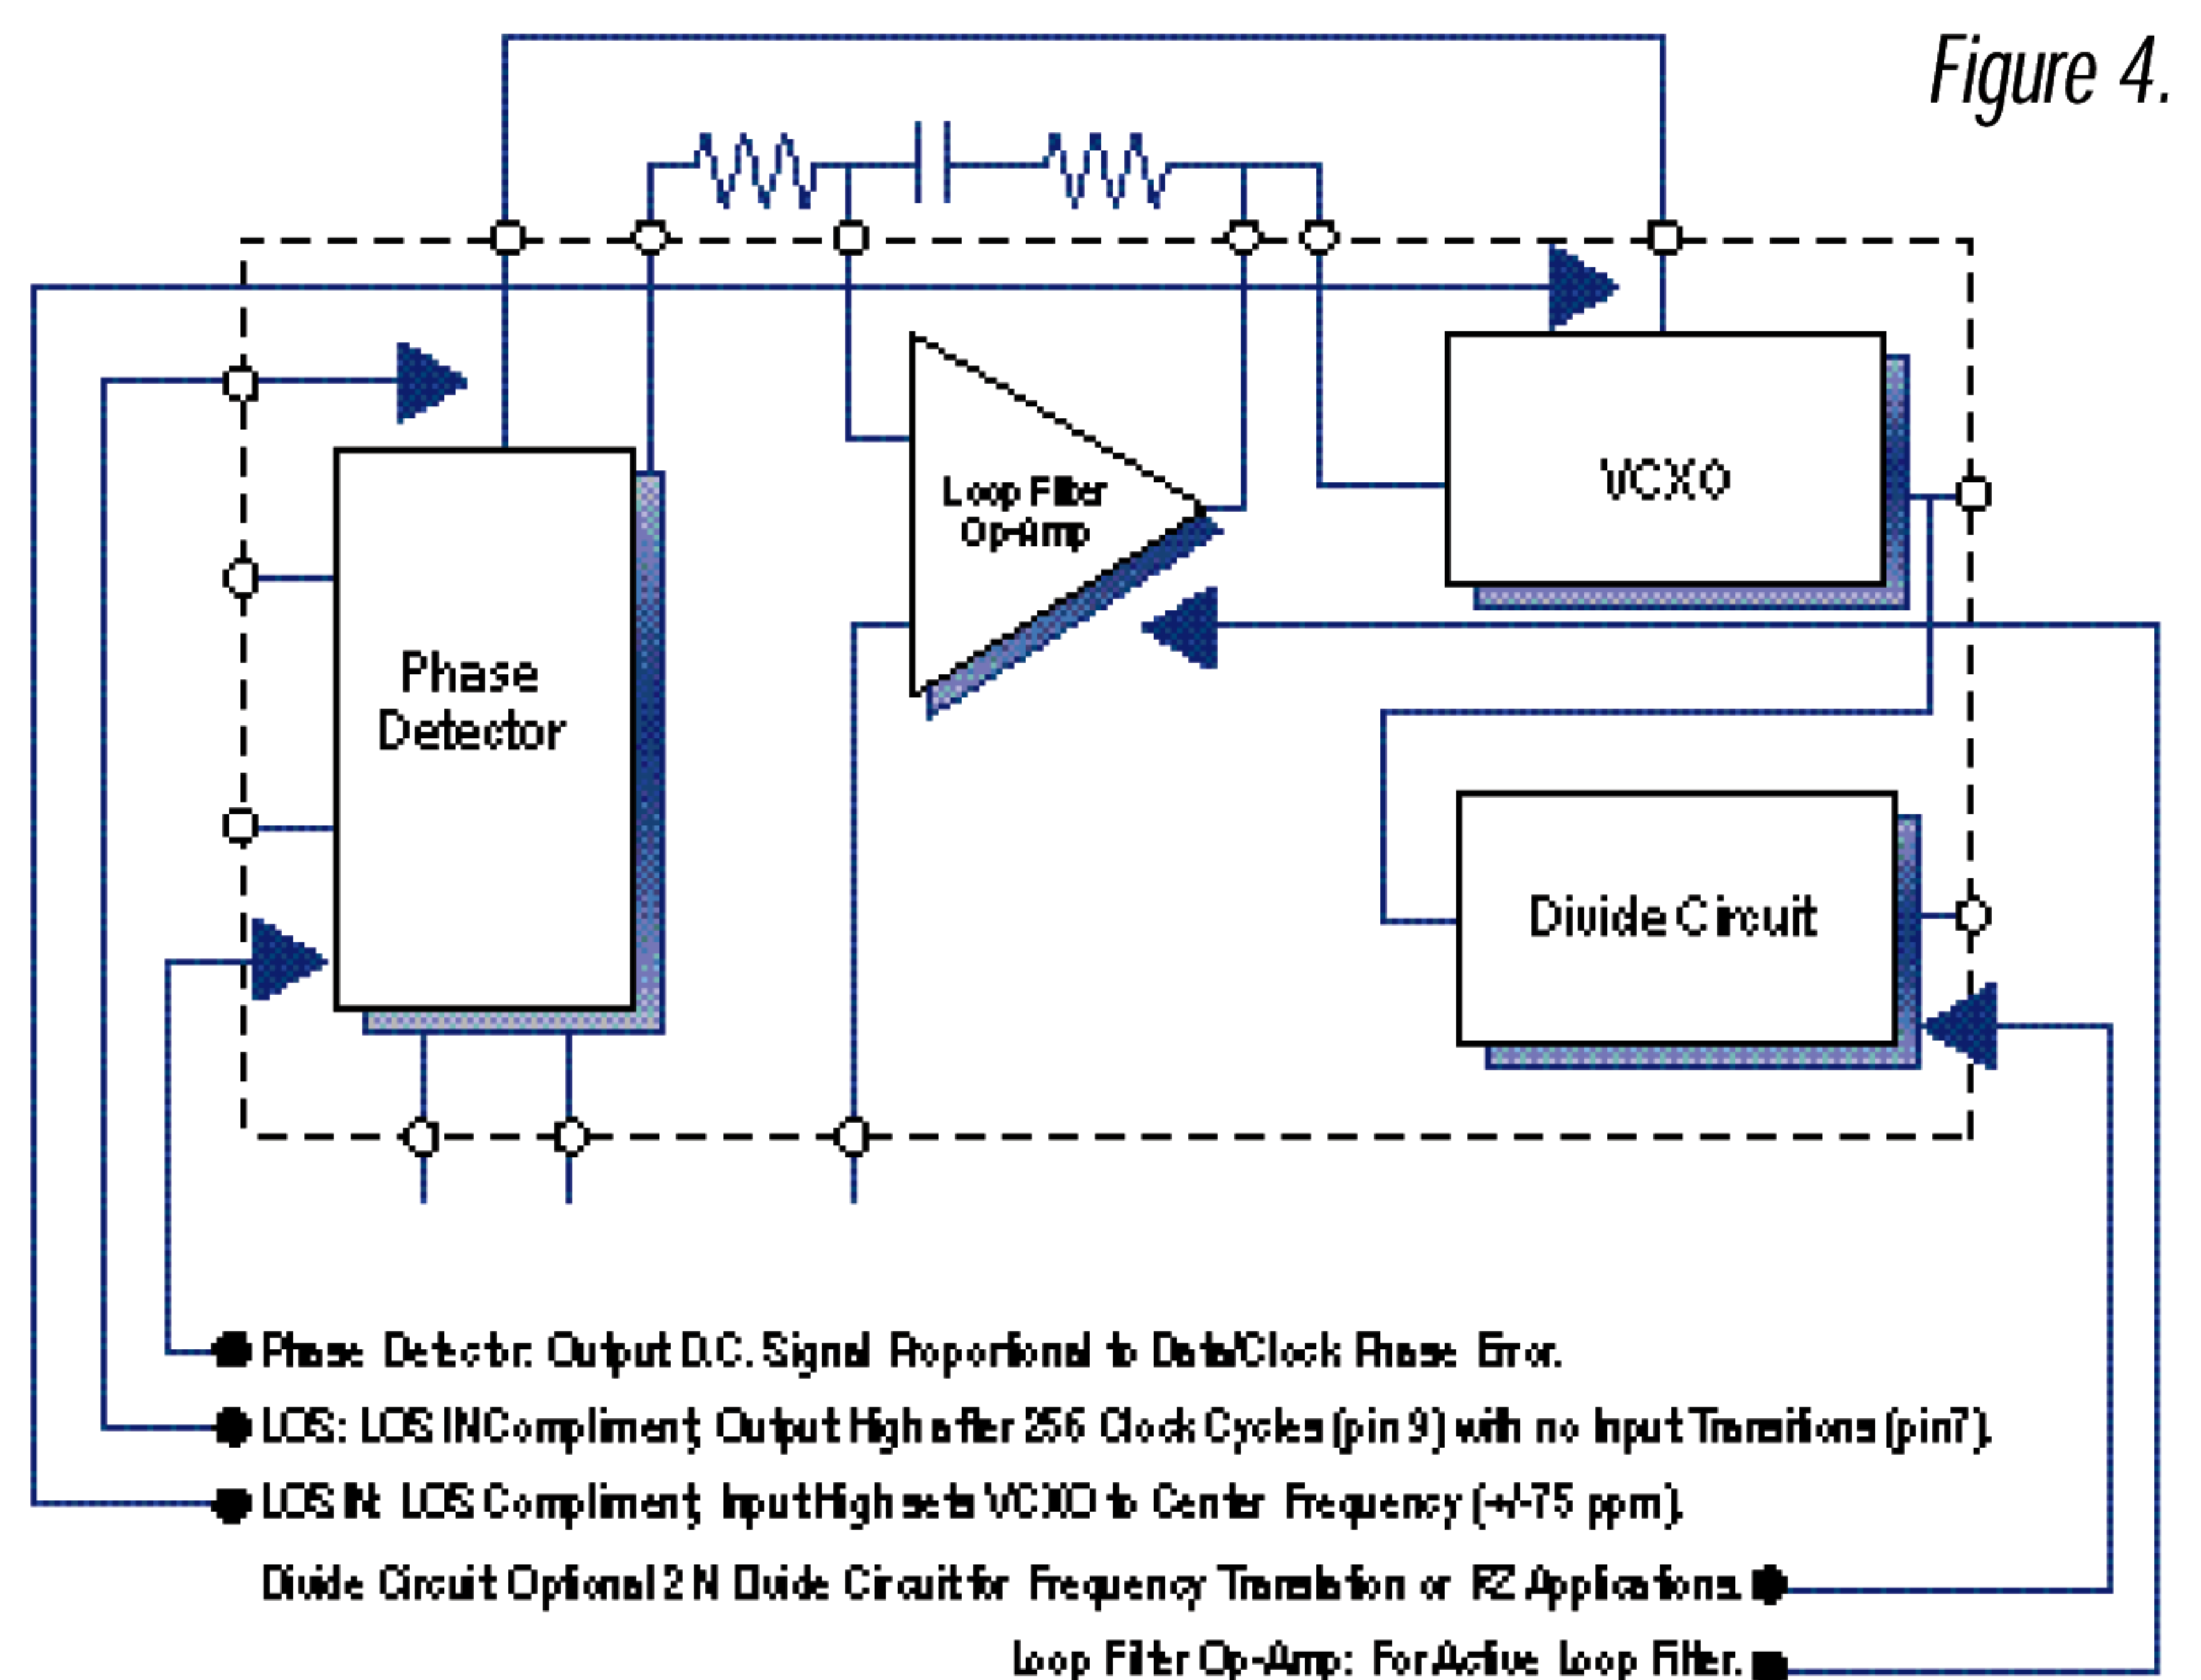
Figure 4.

VCXO

Loop Filter Op-Amp

Phase Detector

Divide Circuit

Phase Detector: Output D.C. Signal Proportional to Data/Clock Phase Error.

LOS: LOS INCompliment; Output High after 256 Clock Cycles (pin 9) with no Input Transitions (pin7).

LOS IN: LOS Compliment; Input High sets VCXO to Center Frequency (+/-75 ppm).

Divide Circuit: Optional 2 N Divide Circuit for Frequency Translation or RZ Applications.

Loop Filter Op-Amp: For Active Loop Filter.